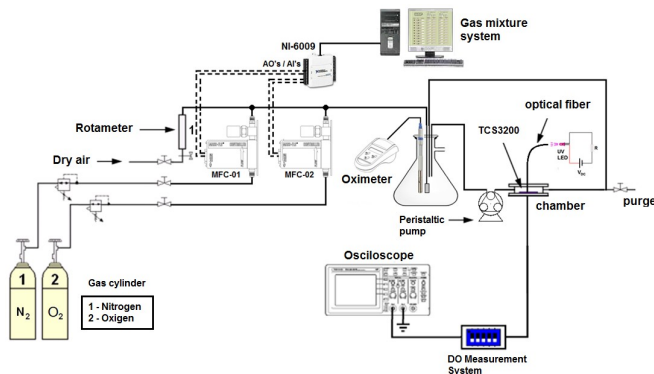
Gas mixture system

NI-6009

AO's / AI's

Rotameter

Dry air

MFC-01

MFC-02

Oximeter

optical fiber

TCS3200

UV LED

R

$V_{DC}$

chamber

purge

Peristaltic pump

1

2

$N_2$

$O_2$

Gas cylinder

1 - Nitrogen
2 - Oxigen

Osciloscope

DO Measurement System